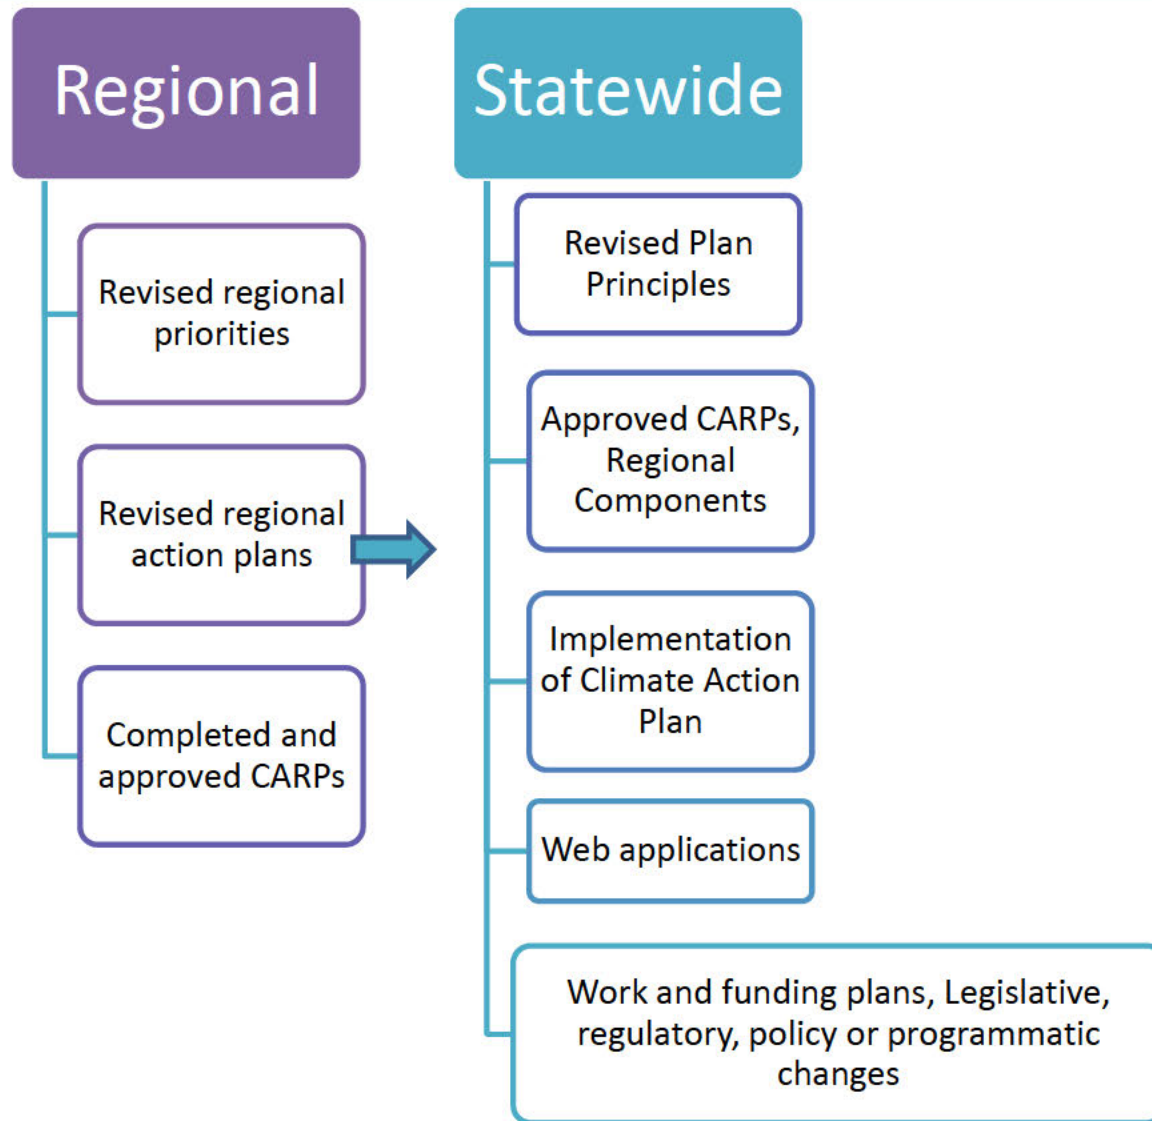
Regional

Revised regional priorities

Revised regional action plans

Completed and approved CARPs

Statewide

Revised Plan Principles

Approved CARPs, Regional Components

Implementation of Climate Action Plan

Web applications

Work and funding plans, Legislative, regulatory, policy or programmatic changes